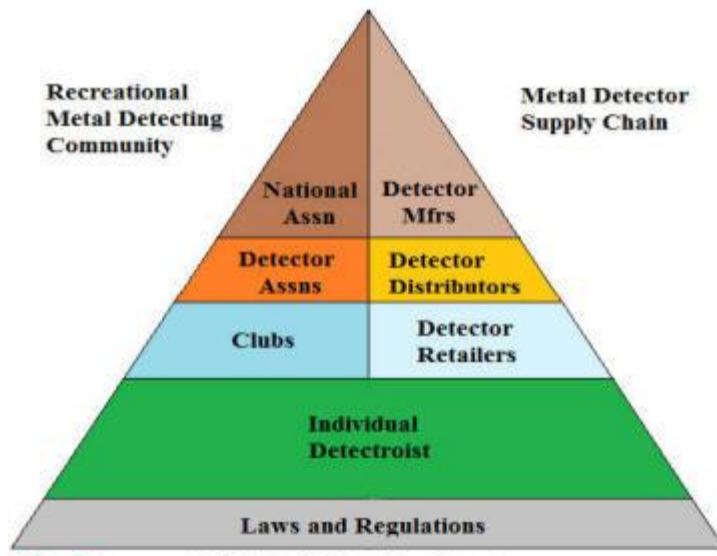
Recreational Metal Detecting Community

Metal Detector Supply Chain

National Assn

Detector Mfrs

Detector Assns

Detector Distributors

Clubs

Detector Retailers

Individual Detectroist

Laws and Regulations